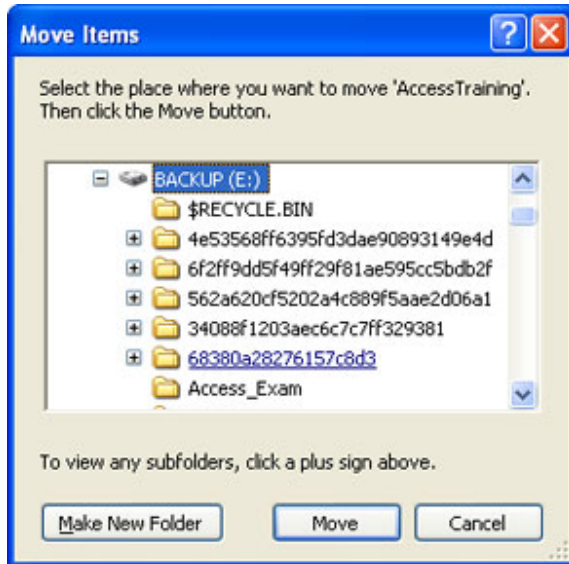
Move Items

Select the place where you want to move 'AccessTraining'. Then click the Move button.

BACKUP (E:)
$RECYCLE.BIN
4e53568ff6395fd3dae90893149e4d
6f2ff9dd5f49ff29f81ae595cc5bdb2f
562a620cf5202a4c889f5aae2d06a1
34088f1203aec6c7c7ff329381
68380a28276157c8d3
Access_Exam

To view any subfolders, click a plus sign above.

Make New Folder
Move
Cancel